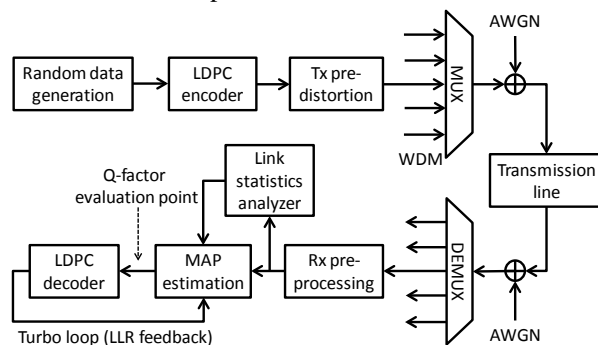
AWGN

Random data generation

LDPC encoder

Tx predistortion

MUX

WDM

Transmission line

Link statistics analyzer

Q-factor evaluation point

LDPC decoder

MAP estimation

Rx preprocessing

DEMUX

AWGN

Turbo loop (LLR feedback)